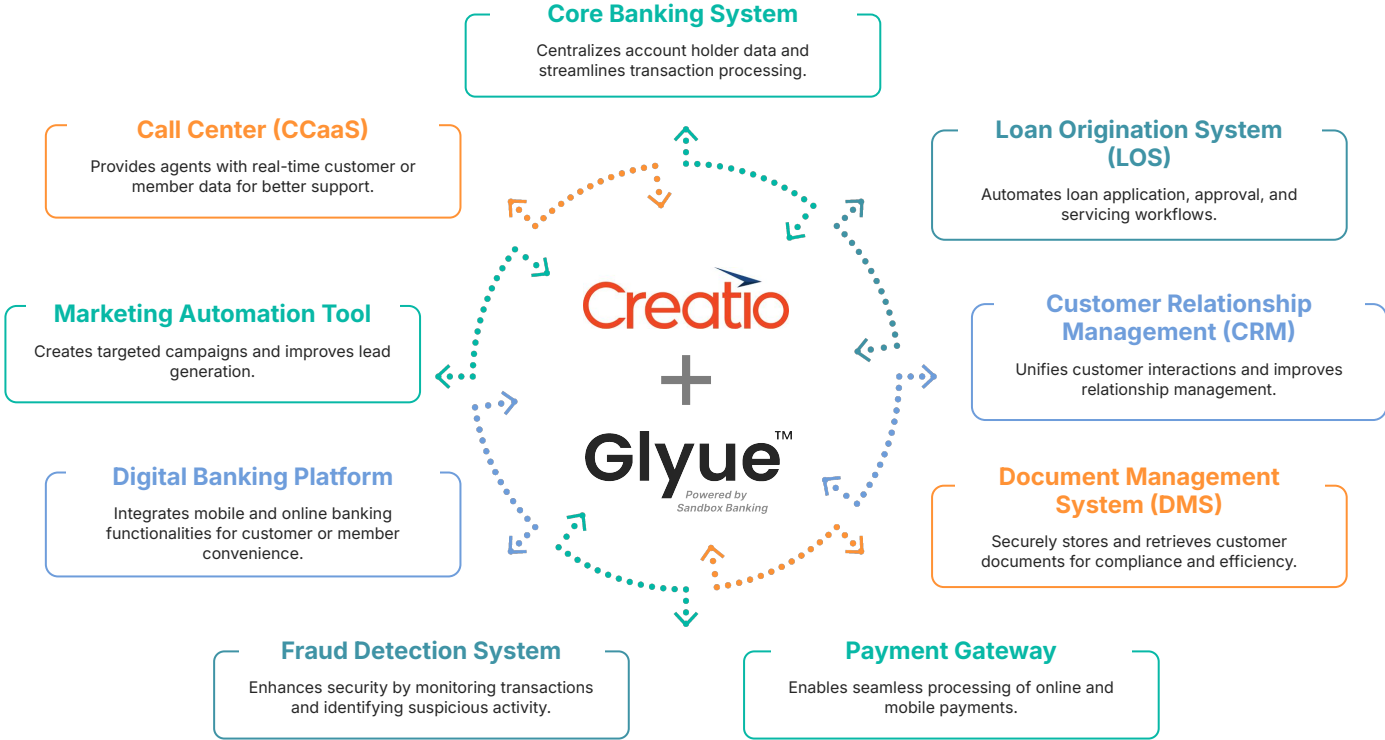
Core Banking System
Centralizes account holder data and streamlines transaction processing.

Call Center (CCaaS)
Provides agents with real-time customer or member data for better support.

Loan Origination System (LOS)
Automates loan application, approval, and servicing workflows.

Marketing Automation Tool
Creates targeted campaigns and improves lead generation.

Creatio
+
Glyue™
Powered by Sandbox Banking

Customer Relationship Management (CRM)
Unifies customer interactions and improves relationship management.

Digital Banking Platform
Integrates mobile and online banking functionalities for customer or member convenience.

Document Management System (DMS)
Securely stores and retrieves customer documents for compliance and efficiency.

Fraud Detection System
Enhances security by monitoring transactions and identifying suspicious activity.

Payment Gateway
Enables seamless processing of online and mobile payments.